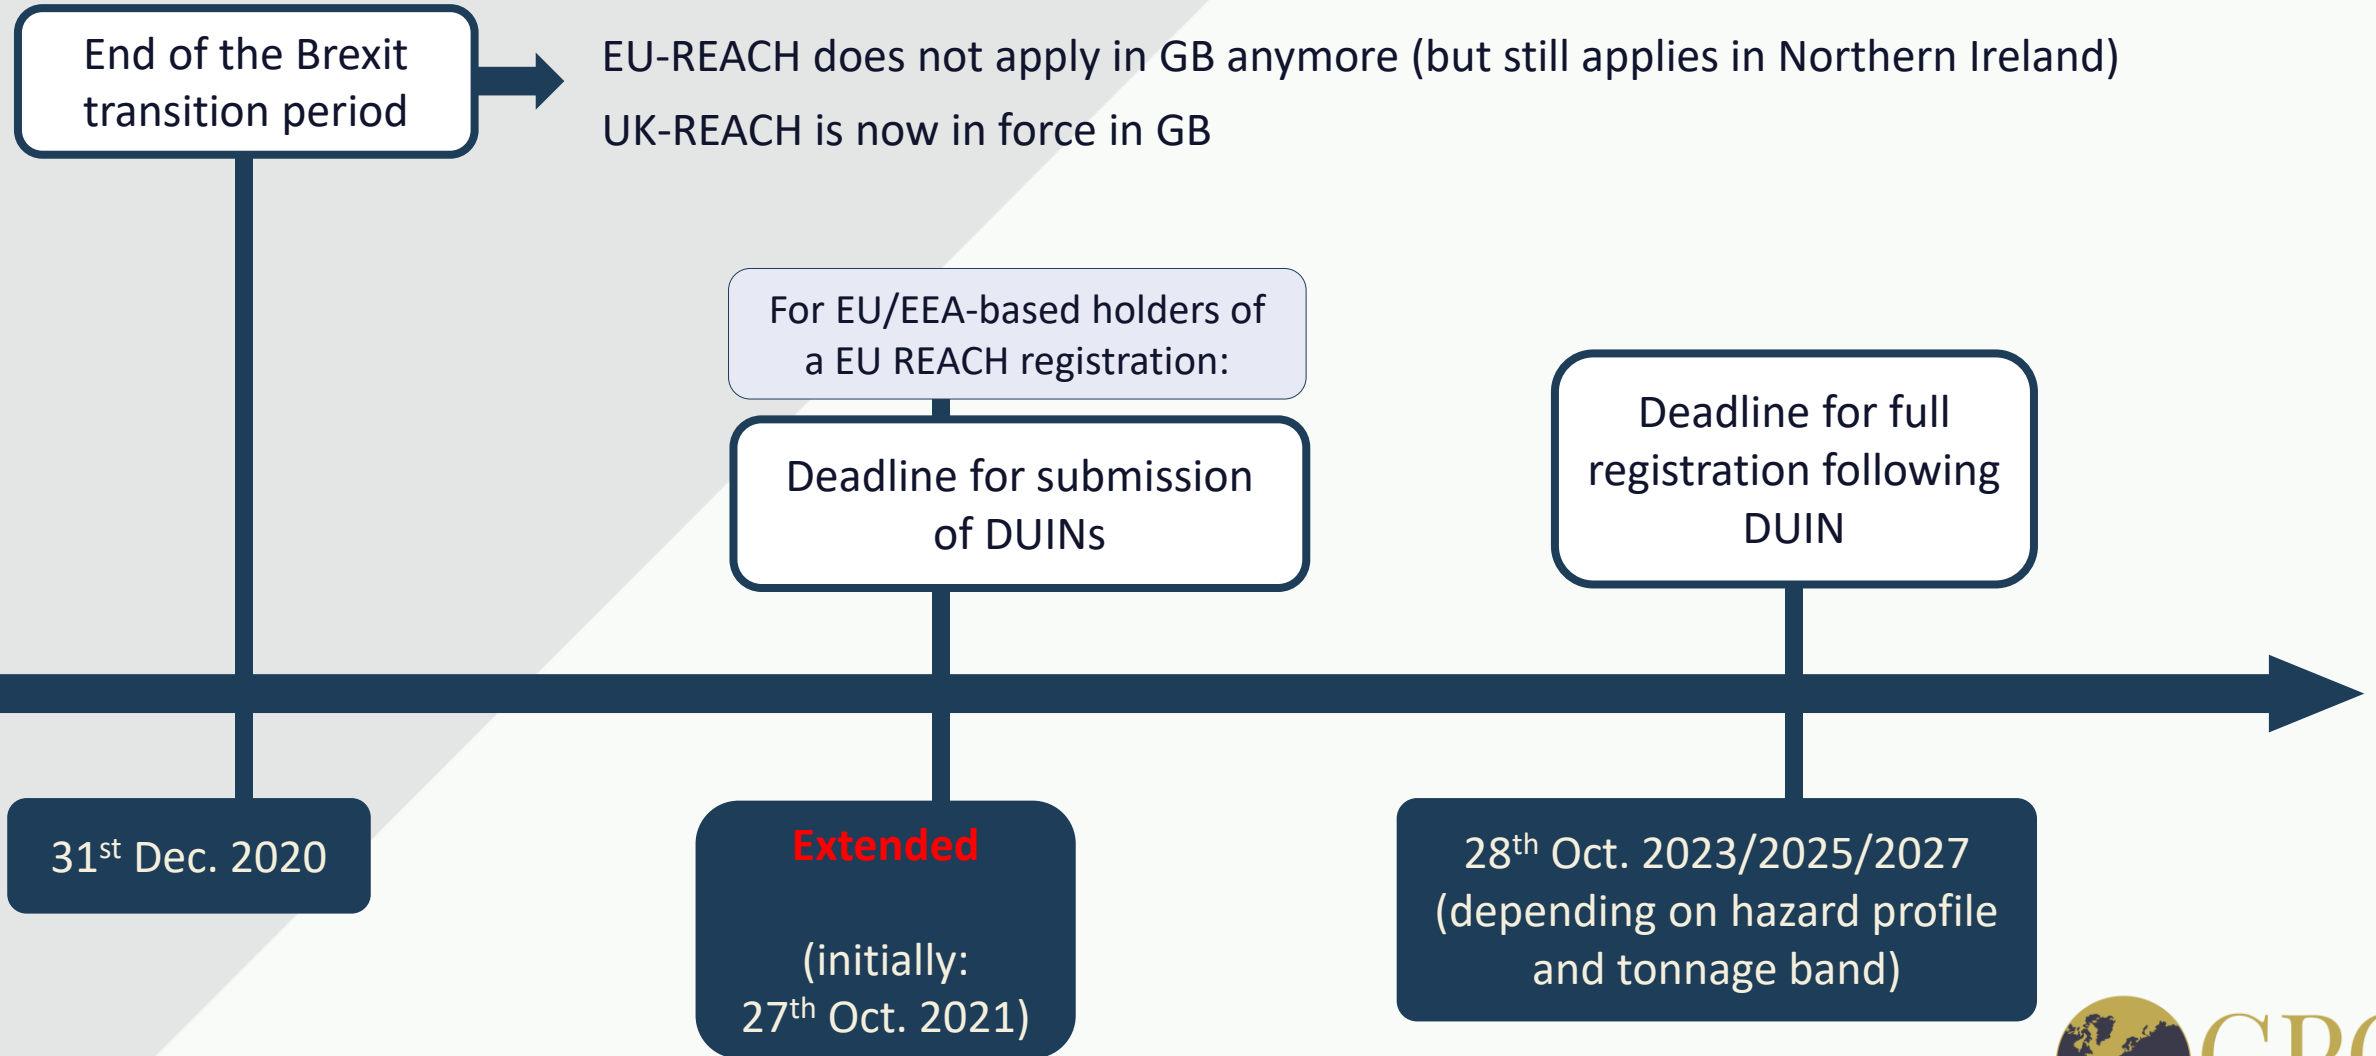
End of the Brexit transition period

EU-REACH does not apply in GB anymore (but still applies in Northern Ireland)

UK-REACH is now in force in GB

For EU/EEA-based holders of a EU REACH registration:

Deadline for submission of DUINs

Deadline for full registration following DUIN

31$^{st}$ Dec. 2020

Extended

(initially: 27$^{th}$ Oct. 2021)

28$^{th}$ Oct. 2023/2025/2027 (depending on hazard profile and tonnage band)

CR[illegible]